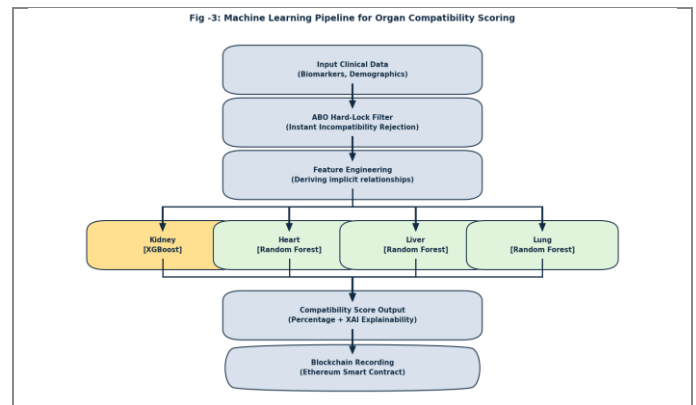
Fig -3: Machine Learning Pipeline for Organ Compatibility Scoring

Input Clinical Data
(Biomarkers, Demographics)

ABO Hard-Lock Filter
(Instant Incompatibility Rejection)

Feature Engineering
(Deriving implicit relationships)

Kidney
[XGBoost]

Heart
[Random Forest]

Liver
[Random Forest]

Lung
[Random Forest]

Compatibility Score Output
(Percentage + XAI Explainability)

Blockchain Recording
(Ethereum Smart Contract)